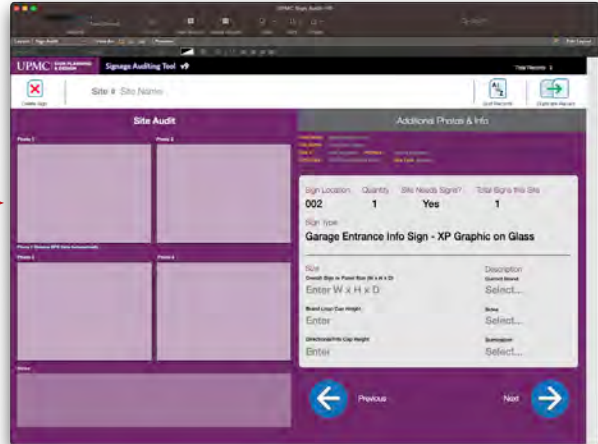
UPMC Sign Audit v9

UPMC FOR PLANNING & DESIGN Signage Auditing Tool v9

Total Records 1

Create Sign

Site # Site Name

Sort Records

Duplicate Record

Site Audit

Additional Photos & Info

Photo 1

Photo 2

Photo 3

Photo 4

Notes

Sign Location
002

Quantity
1

Site Needs Sign?
Yes

Total Signs this Site
1

Sign Type
Garage Entrance Info Sign - XP Graphic on Glass

Size
Overall Sign or Panel Size (W x H x D)
Enter W x H x D

Description
Current Brand
Select...

Brand Logo Cap Height
Enter

Select...

Directional/Info Cap Height
Enter

Select...

Previous

Next